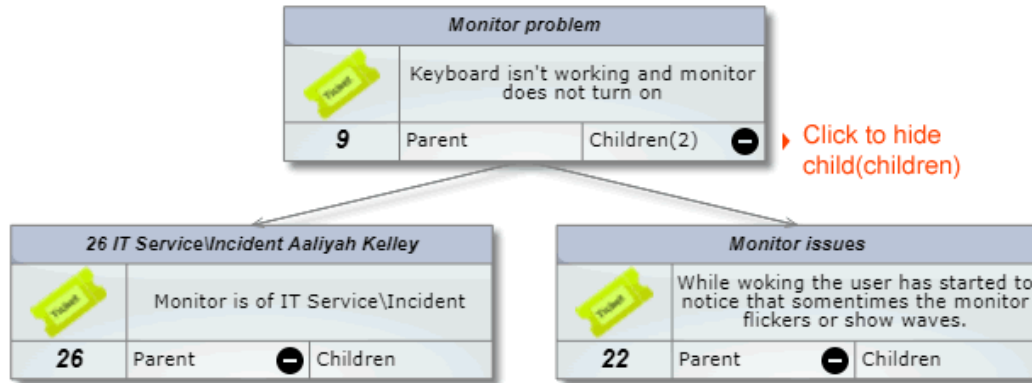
Monitor problem

Ticket

Keyboard isn't working and monitor does not turn on

9 | Parent | Children(2)

Click to hide child(children)

26 IT Service\Incident Aaliyah Kelley

Ticket

Monitor is of IT Service\Incident

26 | Parent | Children

Monitor issues

Ticket

While woking the user has started to notice that somentimes the monitor flickers or show waves.

22 | Parent | Children